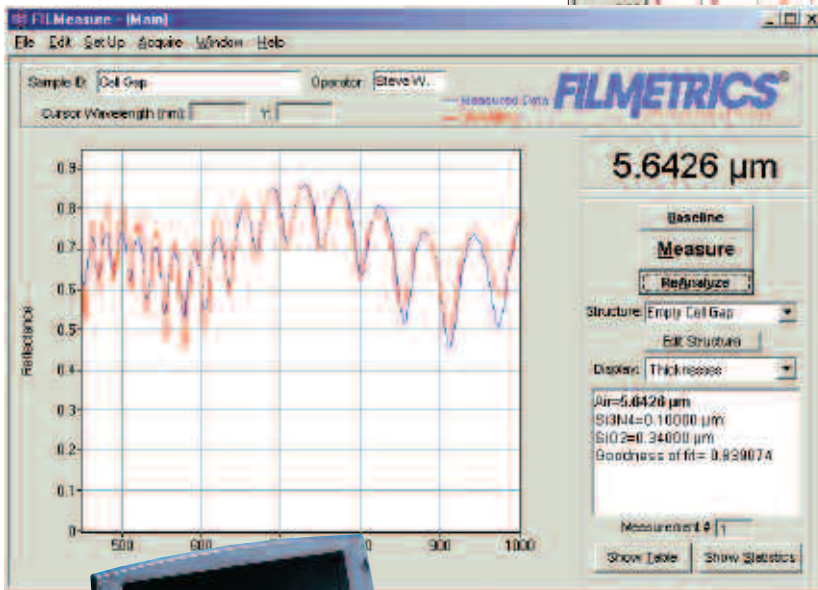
FILMeasure - [Main]
File Edit SetUp Acquire Window Help
Sample ID: Cell Gap
Operator: Steve W.
Cursor Wavelength (nm):
Y:
Measured Data
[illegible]
FILMETRICS®
5.6426 µm
Baseline
Measure
Reanalyze
Structure: Empty Cell Gap
Edit Structure
Display: Thicknesses
Air=5.6426 µm
Si3N4=0.10000 µm
SiO2=0.34000 µm
Goodness of fit= 0.939074
Measurement # 1
Show Table
Show Statistics
Reflectance
0.9
0.8
0.7
0.6
0.5
0.4
0.3
0.2
0.1
0
500
600
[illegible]
900
1000